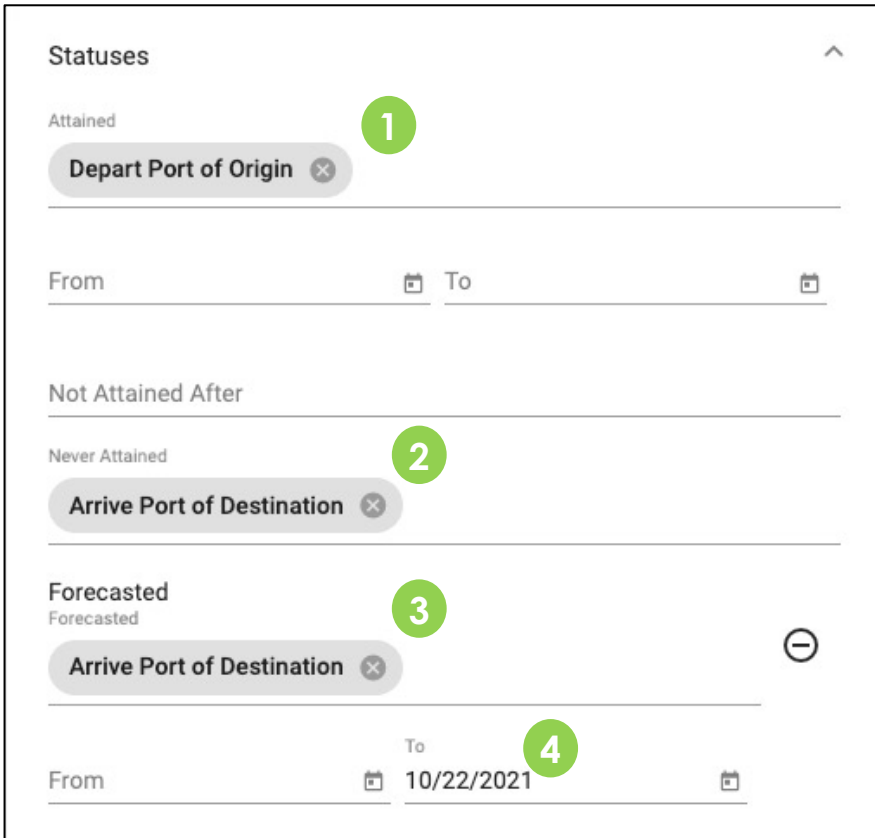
Statuses

Attained

1

Depart Port of Origin

From

To

Not Attained After

Never Attained

2

Arrive Port of Destination

Forecasted

Forecasted

3

Arrive Port of Destination

To

4

From

10/22/2021